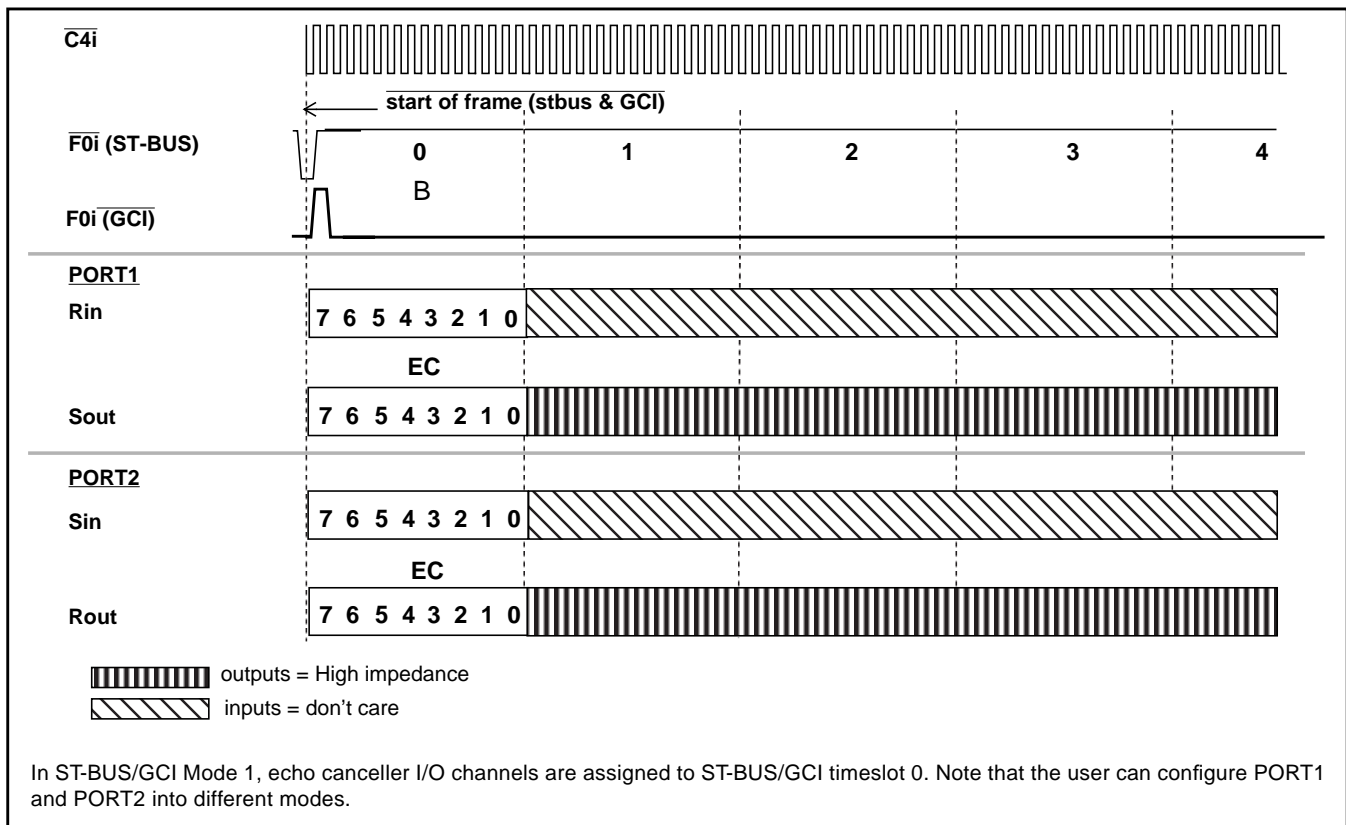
$\overline{C4i}$

$\overline{\text{start of frame (stbus \& GCI)}}$

$\overline{F0i}$ (ST-BUS)

0 1 2 3 4

B

F0i $\overline{(GCI)}$

PORT1

Rin

7 6 5 4 3 2 1 0

EC

Sout

7 6 5 4 3 2 1 0

PORT2

Sin

7 6 5 4 3 2 1 0

EC

Rout

7 6 5 4 3 2 1 0

outputs = High impedance

inputs = don't care

In ST-BUS/GCI Mode 1, echo canceller I/O channels are assigned to ST-BUS/GCI timeslot 0. Note that the user can configure PORT1 and PORT2 into different modes.